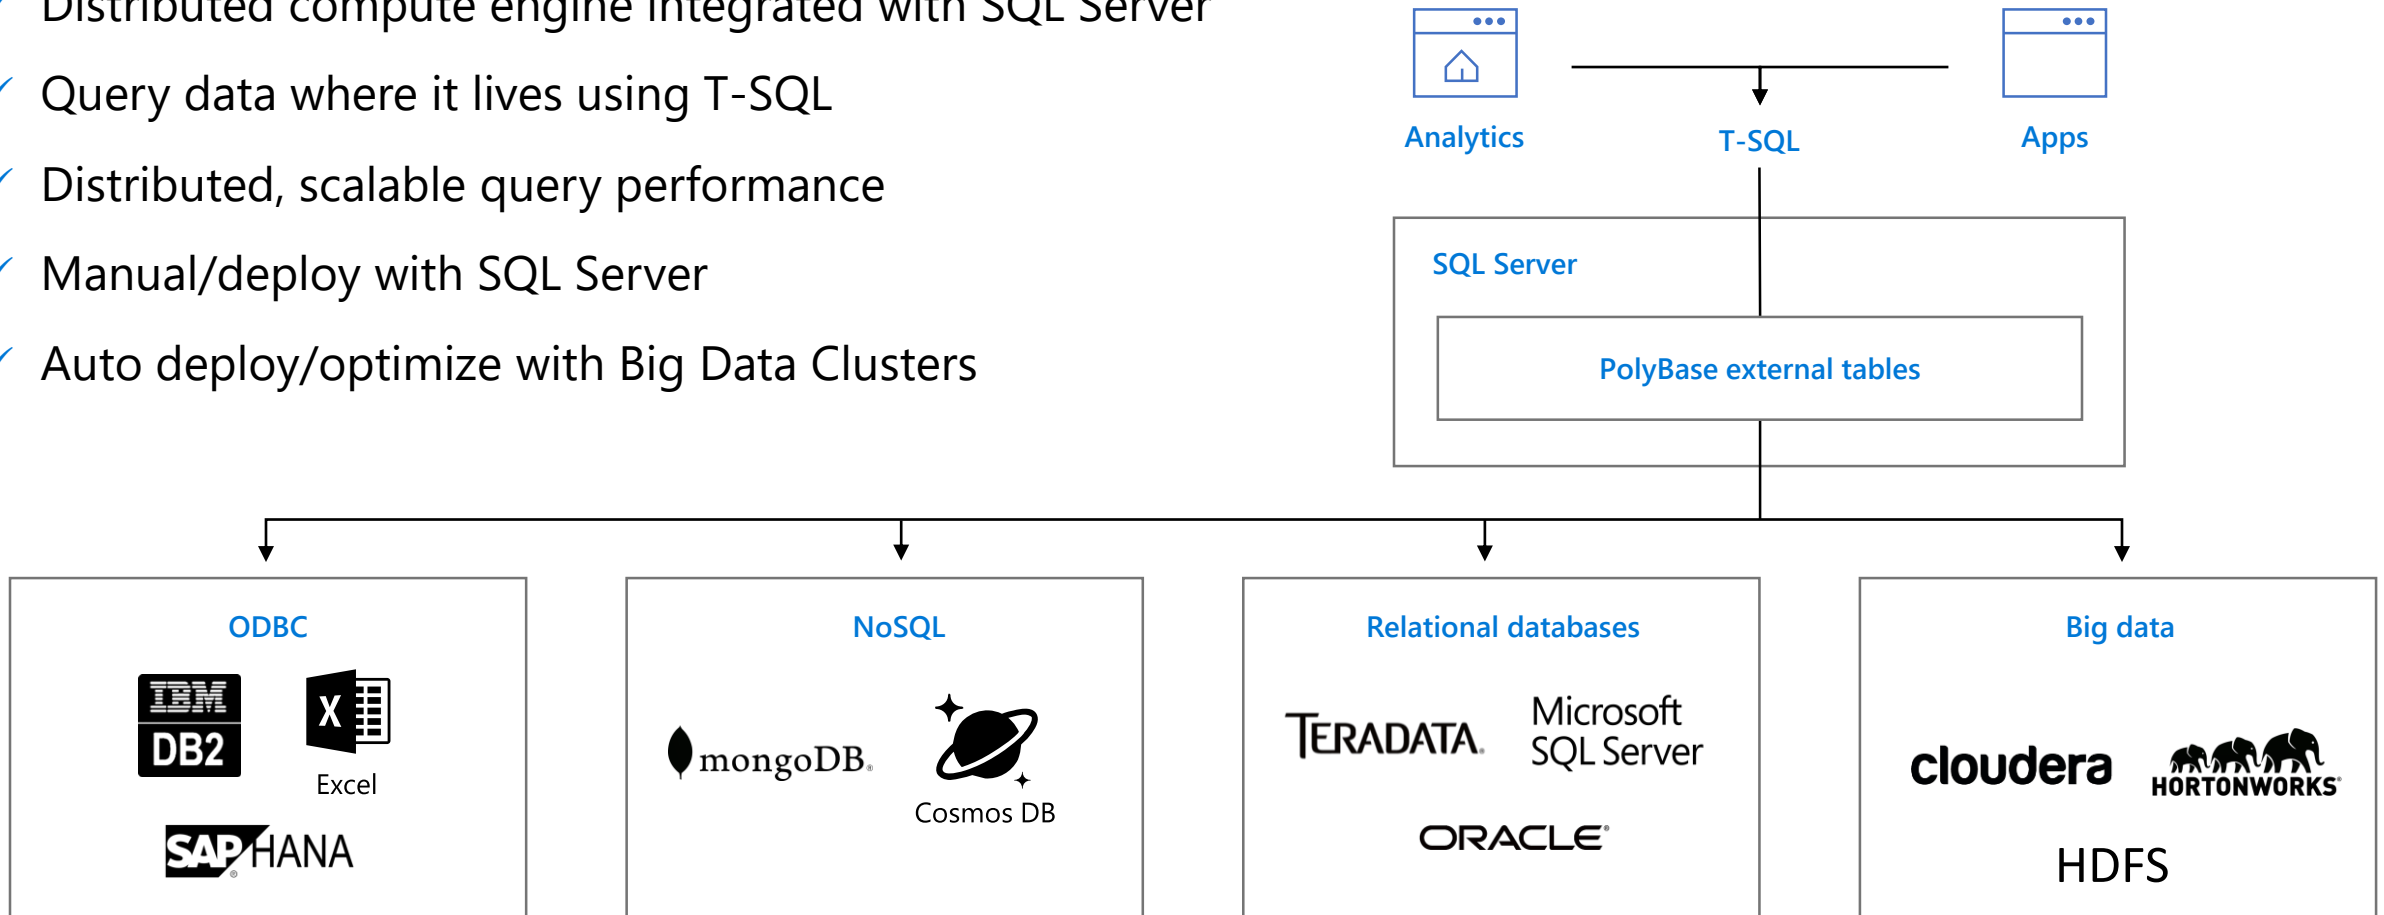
Distributed compute engine integrated with SQL Server

Query data where it lives using T-SQL

Distributed, scalable query performance

Manual/deploy with SQL Server

Auto deploy/optimize with Big Data Clusters

Analytics

T-SQL

Apps

SQL Server

PolyBase external tables

ODBC

IBM DB2

Excel

SAP HANA

NoSQL

mongoDB.

Cosmos DB

Relational databases

TERADATA.

Microsoft SQL Server

ORACLE®

Big data

cloudera

HORTONWORKS®

HDFS